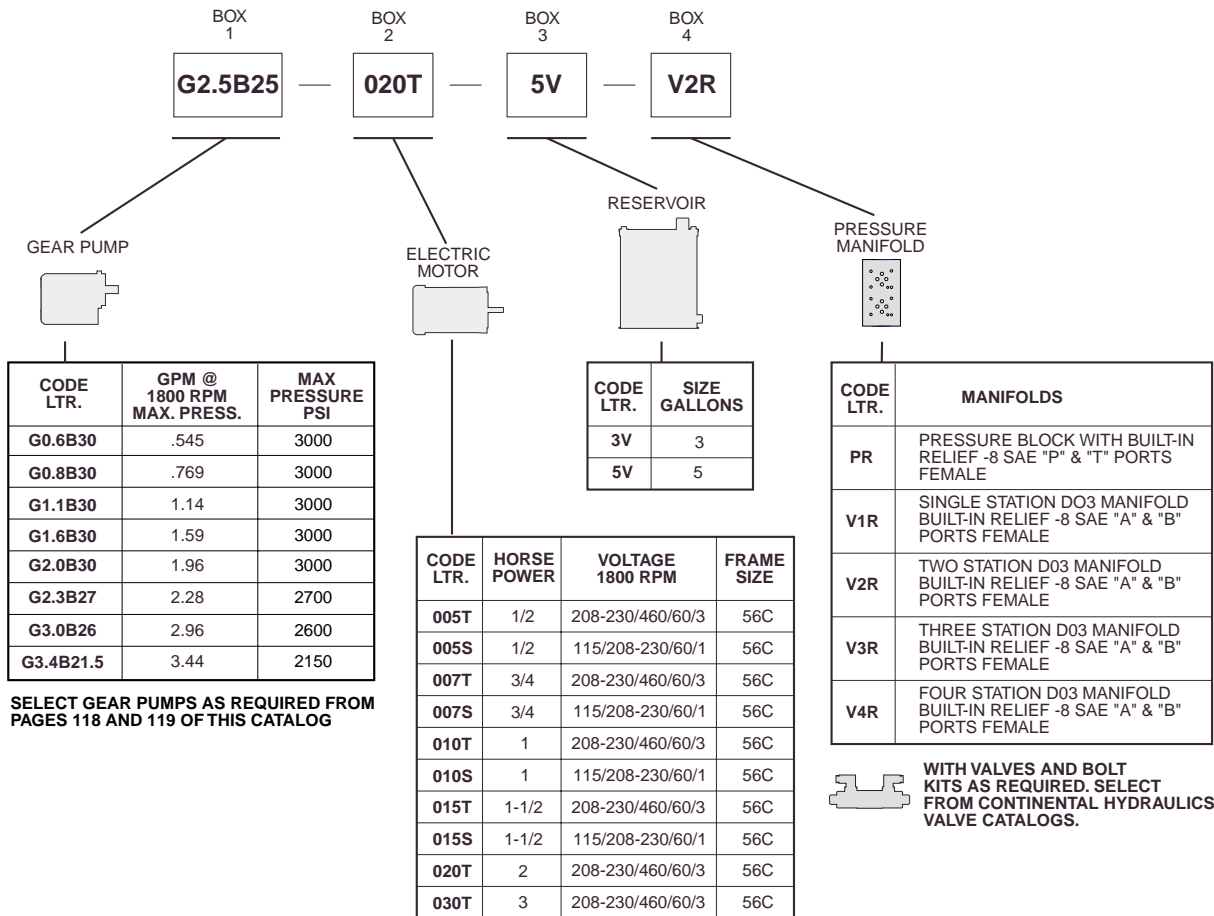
BOX 1

G2.5B25

BOX 2

020T

BOX 3

5V

BOX 4

V2R

GEAR PUMP

ELECTRIC MOTOR

RESERVOIR

PRESSURE MANIFOLD

| CODE LTR. | GPM @ 1800 RPM MAX. PRESS. | MAX PRESSURE PSI |
|---|---|---|
| G0.6B30 | .545 | 3000 |
| G0.8B30 | .769 | 3000 |
| G1.1B30 | 1.14 | 3000 |
| G1.6B30 | 1.59 | 3000 |
| G2.0B30 | 1.96 | 3000 |
| G2.3B27 | 2.28 | 2700 |
| G3.0B26 | 2.96 | 2600 |
| G3.4B21.5 | 3.44 | 2150 |

SELECT GEAR PUMPS AS REQUIRED FROM PAGES 118 AND 119 OF THIS CATALOG

| CODE LTR. | SIZE GALLONS |
|---|---|
| 3V | 3 |
| 5V | 5 |

| CODE LTR. | HORSE POWER | VOLTAGE 1800 RPM | FRAME SIZE |
|---|---|---|---|
| 005T | 1/2 | 208-230/460/60/3 | 56C |
| 005S | 1/2 | 115/208-230/60/1 | 56C |
| 007T | 3/4 | 208-230/460/60/3 | 56C |
| 007S | 3/4 | 115/208-230/60/1 | 56C |
| 010T | 1 | 208-230/460/60/3 | 56C |
| 010S | 1 | 115/208-230/60/1 | 56C |
| 015T | 1-1/2 | 208-230/460/60/3 | 56C |
| 015S | 1-1/2 | 115/208-230/60/1 | 56C |
| 020T | 2 | 208-230/460/60/3 | 56C |
| 030T | 3 | 208-230/460/60/3 | 56C |

| CODE LTR. | MANIFOLDS |
|---|---|
| PR | PRESSURE BLOCK WITH BUILT-IN RELIEF -8 SAE "P" & "T" PORTS FEMALE |
| V1R | SINGLE STATION DO3 MANIFOLD BUILT-IN RELIEF -8 SAE "A" & "B" PORTS FEMALE |
| V2R | TWO STATION D03 MANIFOLD BUILT-IN RELIEF -8 SAE "A" & "B" PORTS FEMALE |
| V3R | THREE STATION D03 MANIFOLD BUILT-IN RELIEF -8 SAE "A" & "B" PORTS FEMALE |
| V4R | FOUR STATION D03 MANIFOLD BUILT-IN RELIEF -8 SAE "A" & "B" PORTS FEMALE |

WITH VALVES AND BOLT KITS AS REQUIRED. SELECT FROM CONTINENTAL HYDRAULICS VALVE CATALOGS.